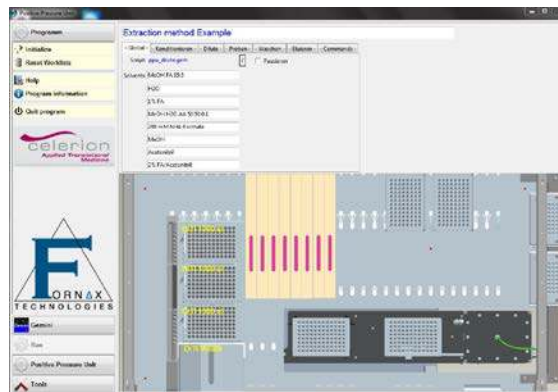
Positive Pressure Unit

Programs

Initialize

Reset Worklists

Help

Program information

Quit program

celerion
Applied Translational Medicine

F
ORNAX
TECHNOLOGIES

Gemini

Run

Positive Pressure Unit

Tools

Extraction method Example

Global | Conditioning | Dilute | Protein | Wash | Elution | Comments

Script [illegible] | Positive

Solvents MeOH FA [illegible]
H2O
2% FA
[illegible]
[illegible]
MeOH
Acetonitril
2% FA Acetonitril